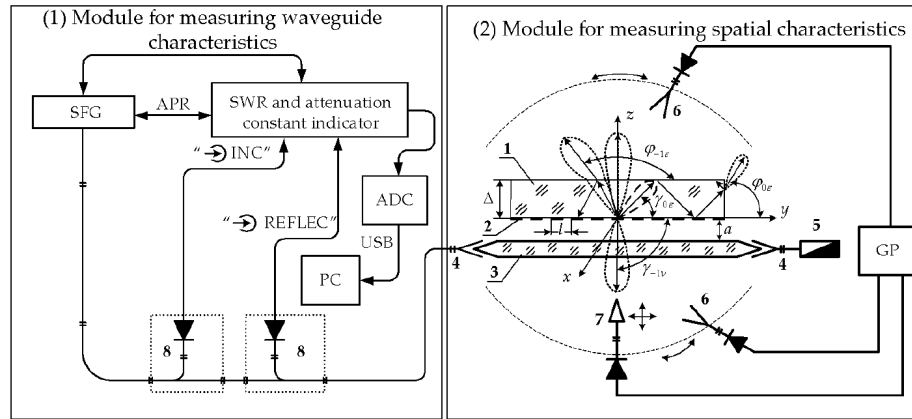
(1) Module for measuring waveguide characteristics

SFG

APR

SWR and attenuation constant indicator

"→ INC"

ADC

"→ REFLEC"

USB

PC

8

8

(2) Module for measuring spatial characteristics

6

$z$

$\varphi_{-1\varepsilon}$

1

$\varphi_{0\varepsilon}$

$\Delta$

$\gamma_{0\varepsilon}$

$y$

2

$l$

$a$

5

GP

4

4

3

$x$

$\gamma_{-1\nu}$

6

7